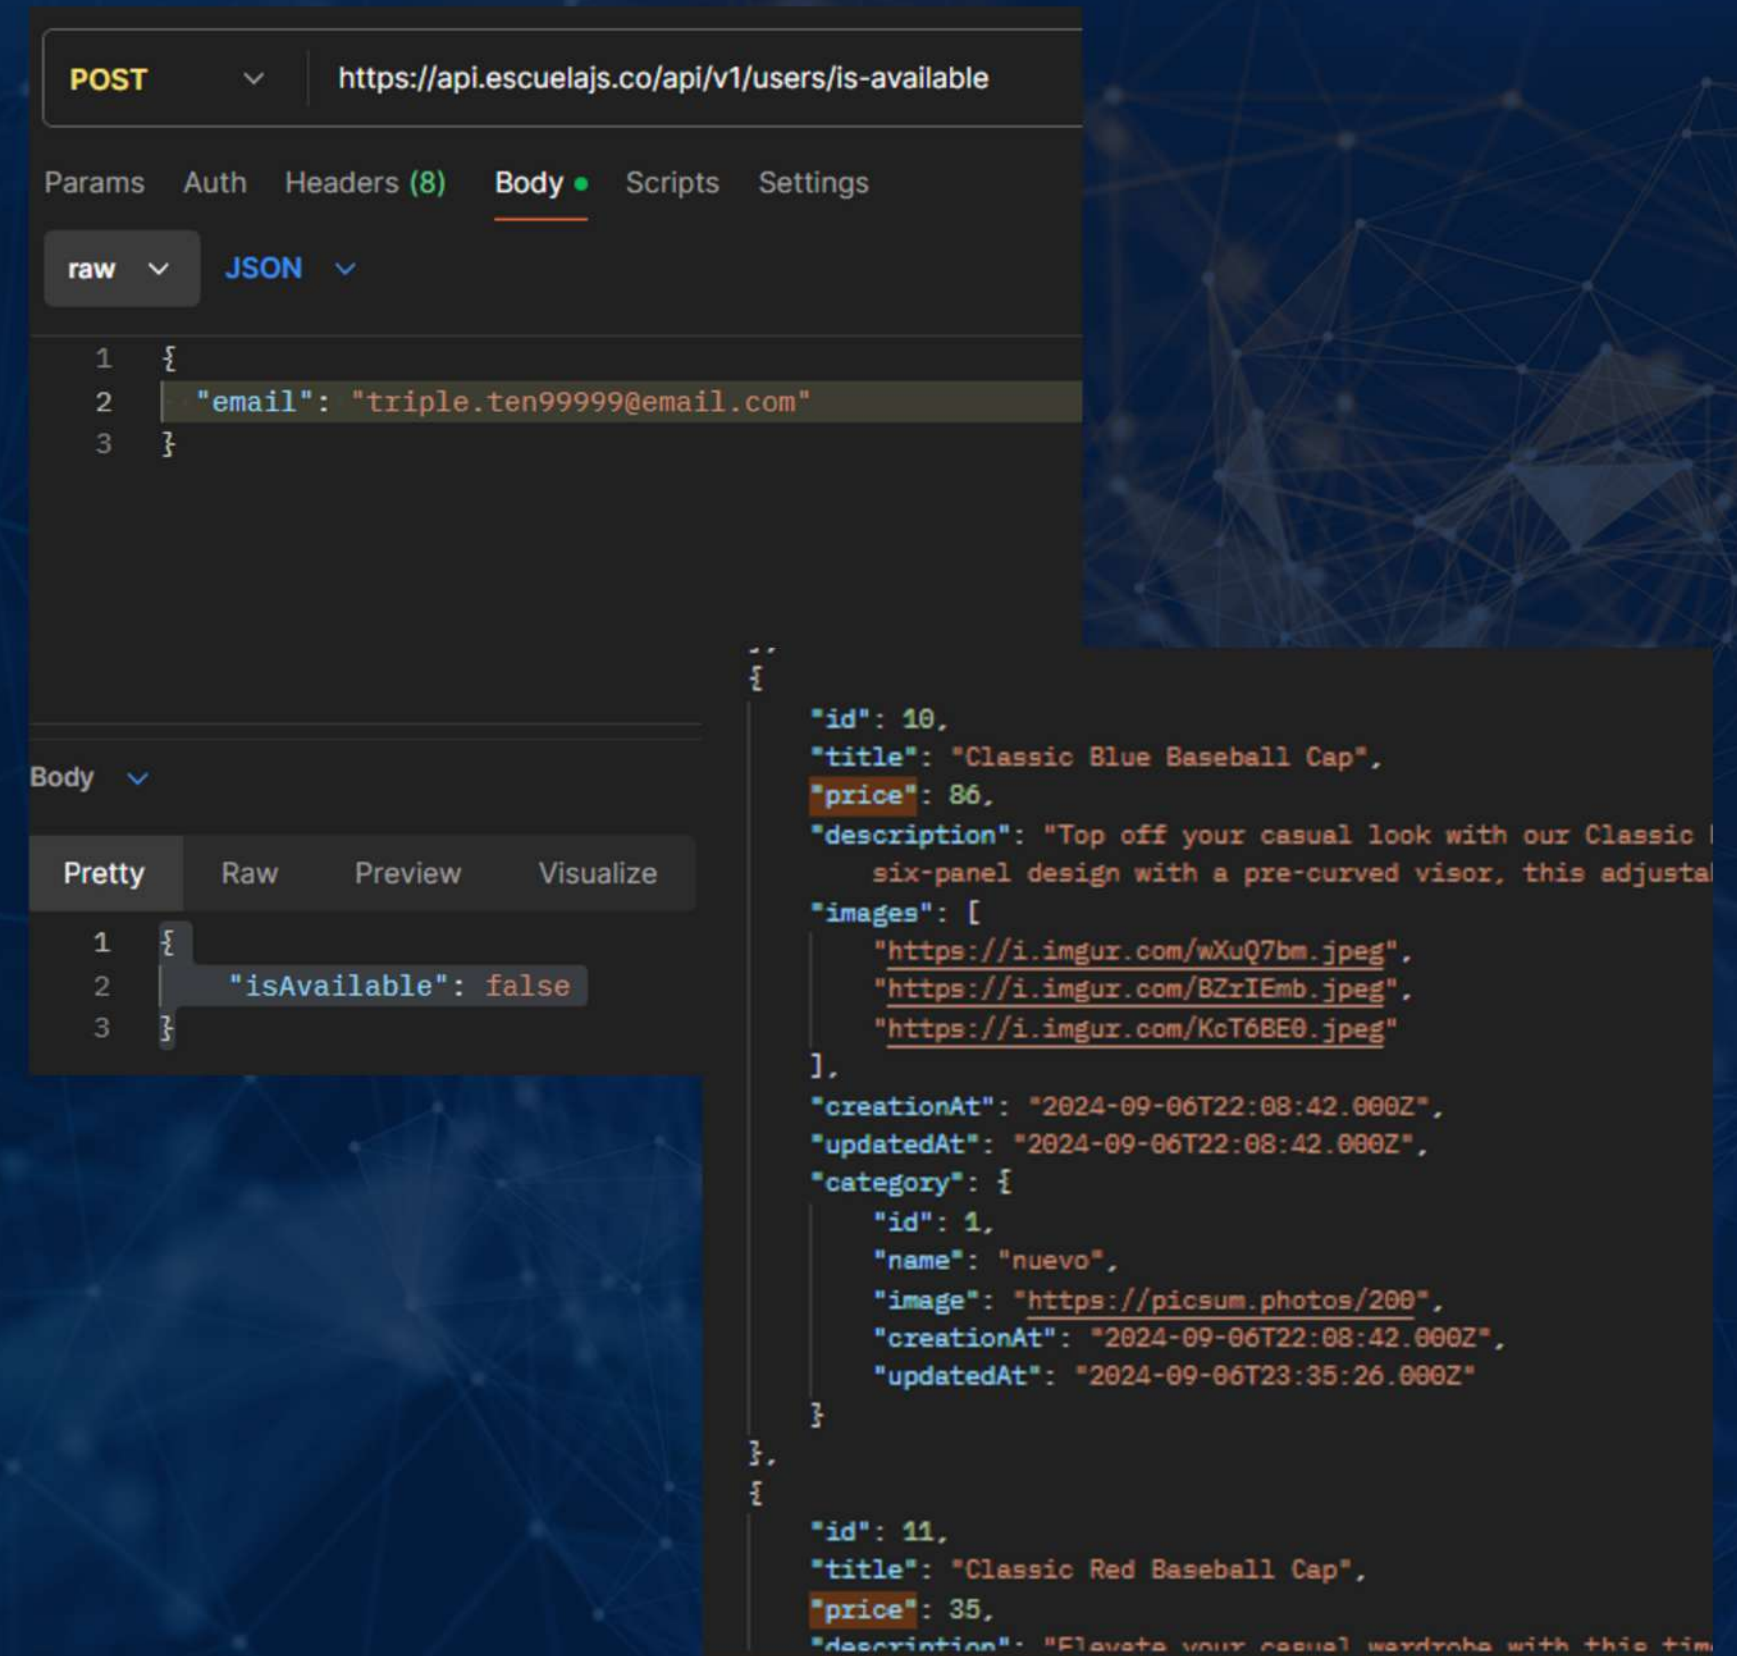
POST https://api.escuelajs.co/api/v1/users/is-available

Params Auth Headers (8) Body Scripts Settings

raw JSON

1 {
2 "email": "triple.ten99999@email.com"
3 }

Body

Pretty Raw Preview Visualize

1 {
2 "isAvailable": false
3 }

{
"id": 10,
"title": "Classic Blue Baseball Cap",
"price": 86,
"description": "Top off your casual look with our Classic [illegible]
six-panel design with a pre-curved visor, this adjusta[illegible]
"images": [
"https://i.imgur.com/wXuQ7bm.jpeg",
"https://i.imgur.com/BZrIEmb.jpeg",
"https://i.imgur.com/KcT6BE0.jpeg"
],
"creationAt": "2024-09-06T22:08:42.000Z",
"updatedAt": "2024-09-06T22:08:42.000Z",
"category": {
"id": 1,
"name": "nuevo",
"image": "https://picsum.photos/200",
"creationAt": "2024-09-06T22:08:42.000Z",
"updatedAt": "2024-09-06T23:35:26.000Z"
}
},
{
"id": 11,
"title": "Classic Red Baseball Cap",
"price": 35,
"description": "Elevate your casual wardrobe with this tim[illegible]